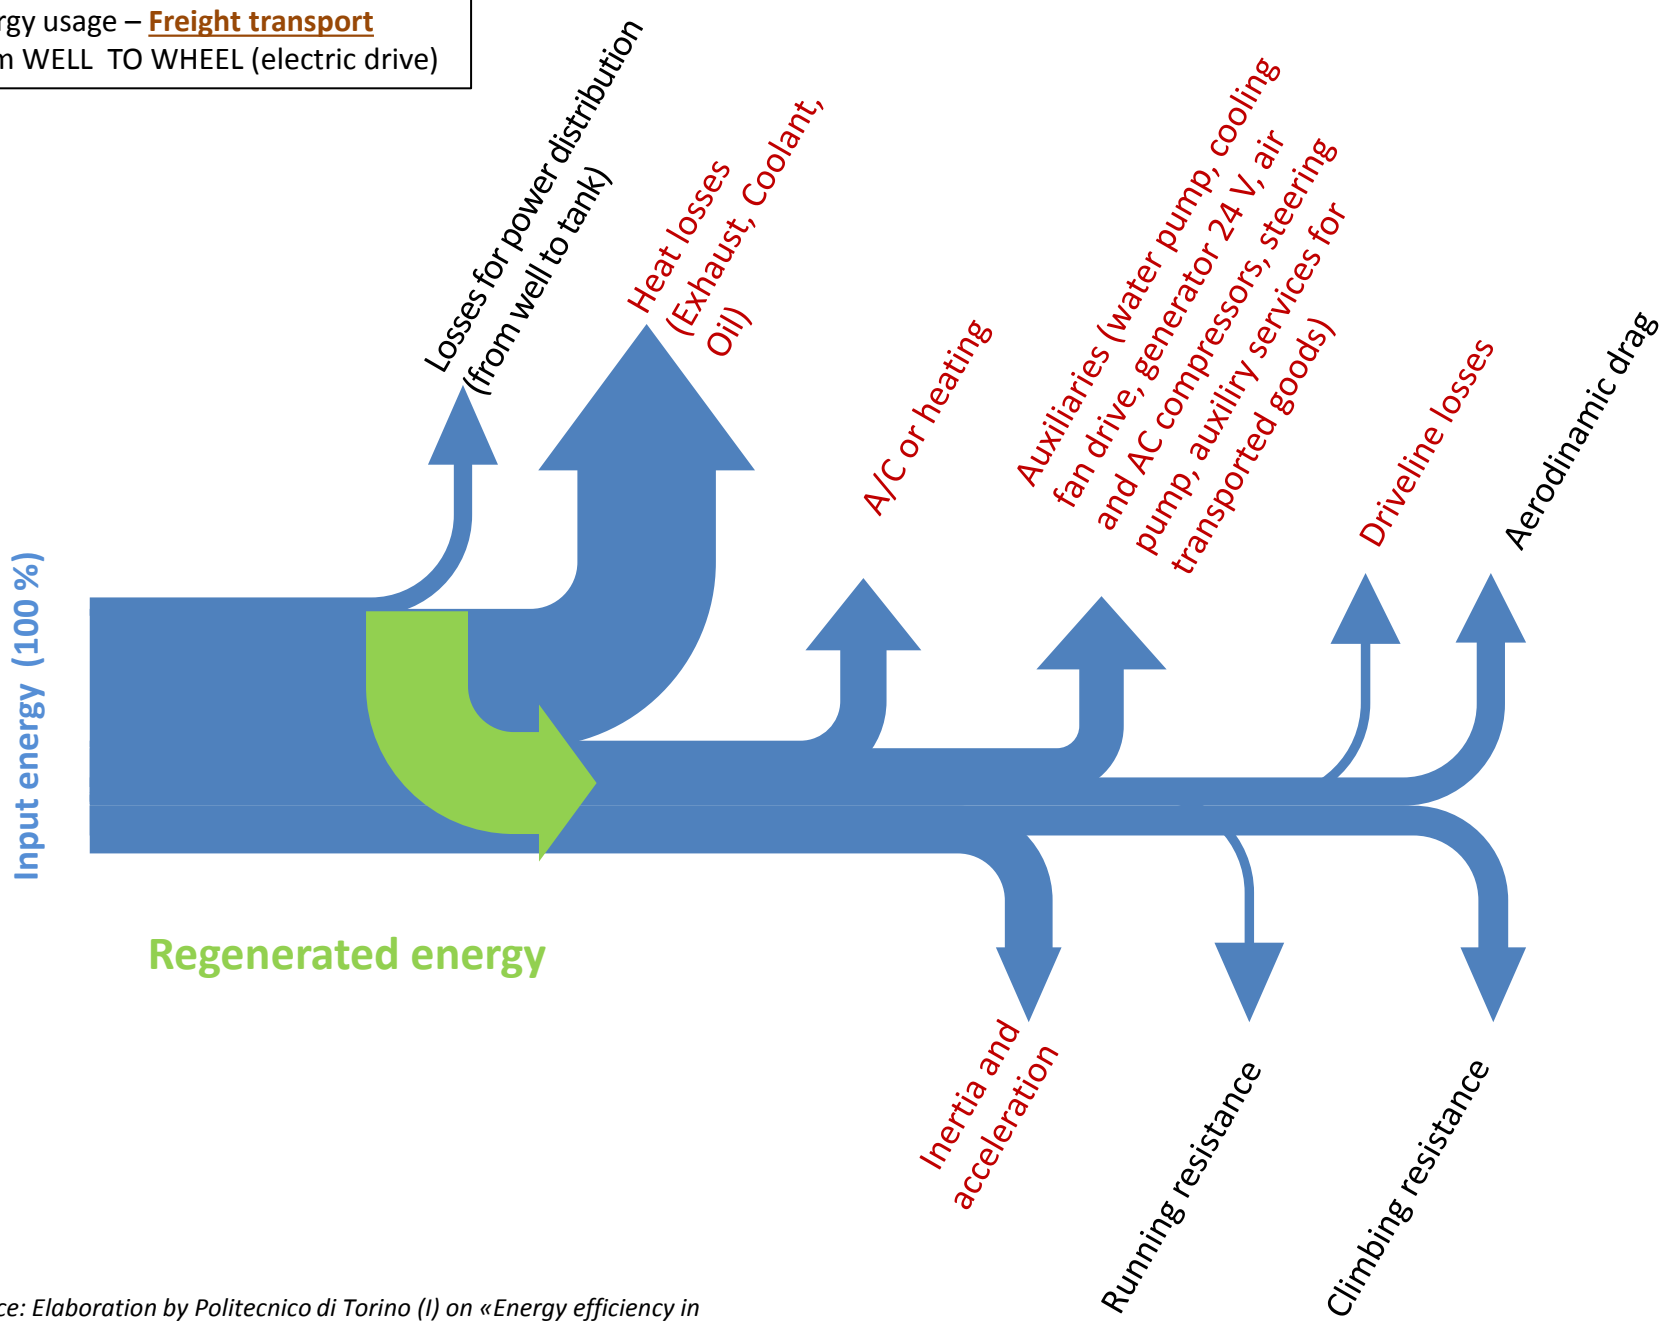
rgy usage – Freight transport
m WELL TO WHEEL (electric drive)

Losses for power distribution (from well to tank)

Heat losses (Exhaust, Coolant, Oil)

A/C or heating

Auxiliaries (water pump, cooling fan drive, generator 24 V, air and AC compressors, steering pump, auxiliry services for transported goods)

Driveline losses

Aerodinamic drag

Input energy (100 %)

Regenerated energy

Inertia and acceleration

Running resistance

Climbing resistance

ce: Elaboration by Politecnico di Torino (I) on «Energy efficiency in